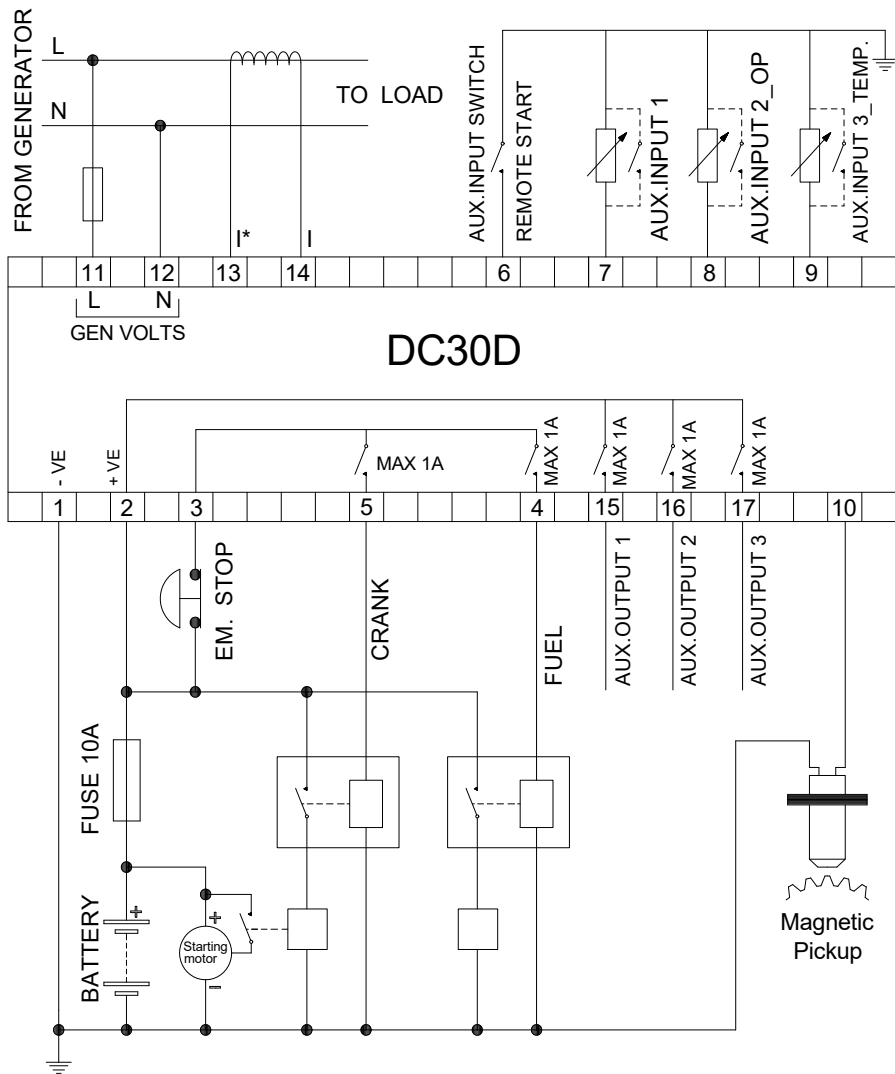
FROM GENERATOR
L
N
TO LOAD
AUX.INPUT SWITCH
REMOTE START
AUX.INPUT 1
AUX.INPUT 2_OP
AUX.INPUT 3_TEMP.
I*
I
11
12
13
14
6
7
8
9
L
N
GEN VOLTS
DC30D
- VE
+ VE
MAX 1A
MAX 1A
MAX 1A
MAX 1A
MAX 1A
1
2
3
5
4
15
16
17
10
EM. STOP
CRANK
FUEL
AUX.OUTPUT 1
AUX.OUTPUT 2
AUX.OUTPUT 3
FUSE 10A
BATTERY
+
+
Starting motor
-
Magnetic Pickup